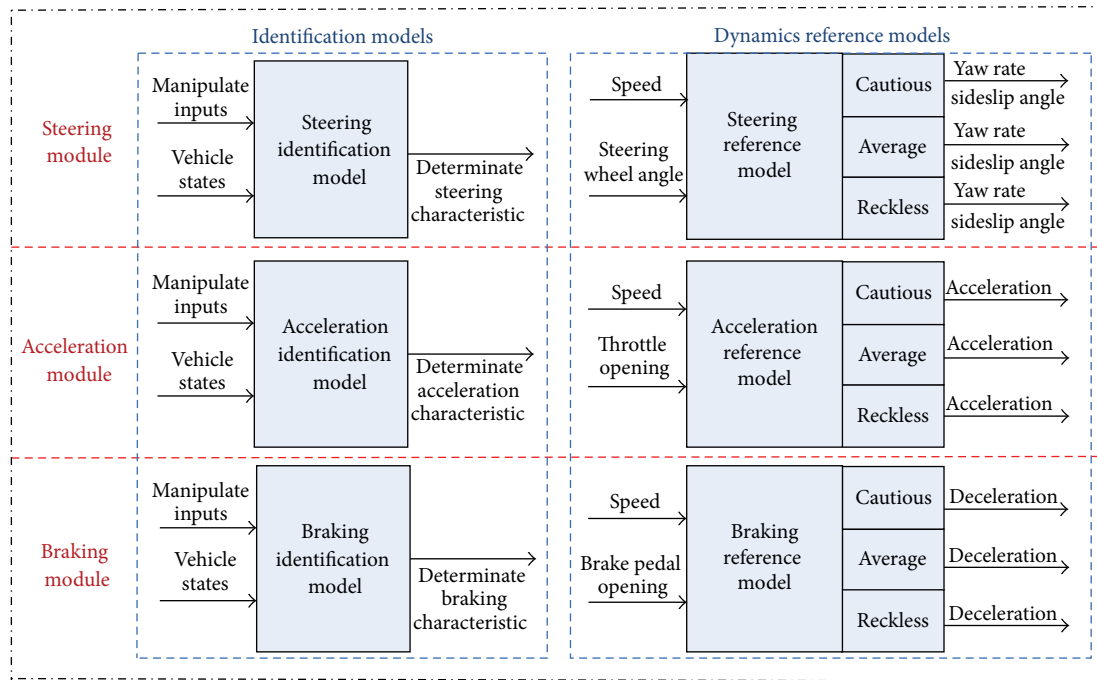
Identification models

Dynamics reference models

Steering module

Manipulate inputs

Vehicle states

Steering identification model

Determinate steering characteristic

Speed

Steering wheel angle

Steering reference model

Cautious

Average

Reckless

Yaw rate sideslip angle

Yaw rate sideslip angle

Yaw rate sideslip angle

Acceleration module

Manipulate inputs

Vehicle states

Acceleration identification model

Determinate acceleration characteristic

Speed

Throttle opening

Acceleration reference model

Cautious

Average

Reckless

Acceleration

Acceleration

Acceleration

Braking module

Manipulate inputs

Vehicle states

Braking identification model

Determinate braking characteristic

Speed

Brake pedal opening

Braking reference model

Cautious

Average

Reckless

Deceleration

Deceleration

Deceleration